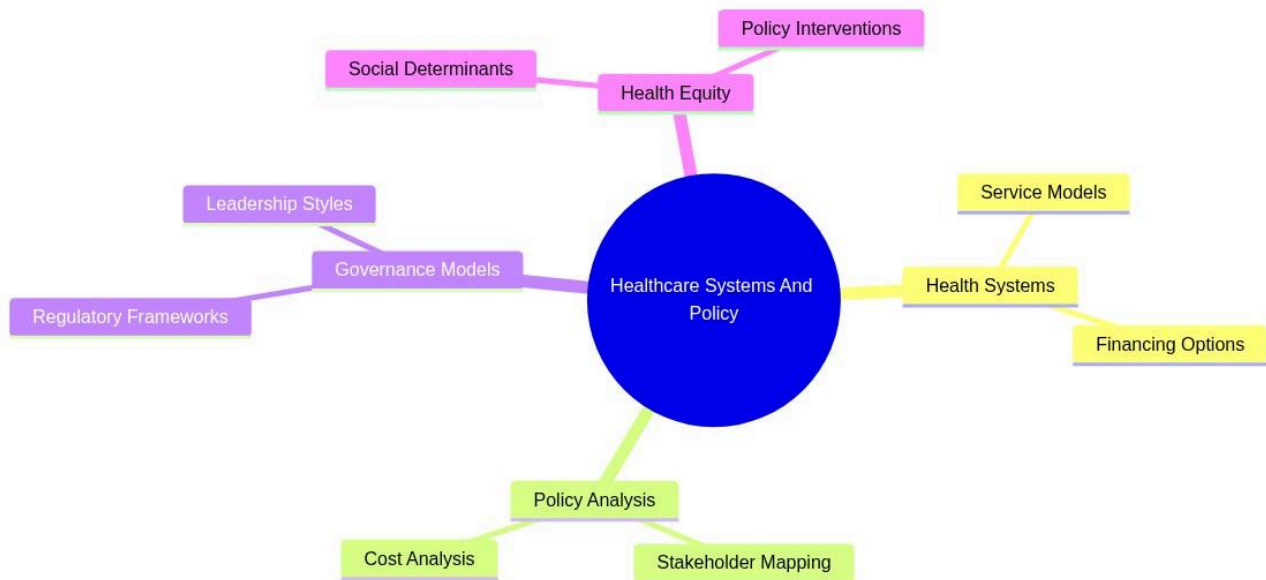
Healthcare Systems And Policy

Health Equity

Social Determinants

Policy Interventions

Health Systems

Service Models

Financing Options

Policy Analysis

Cost Analysis

Stakeholder Mapping

Governance Models

Leadership Styles

Regulatory Frameworks